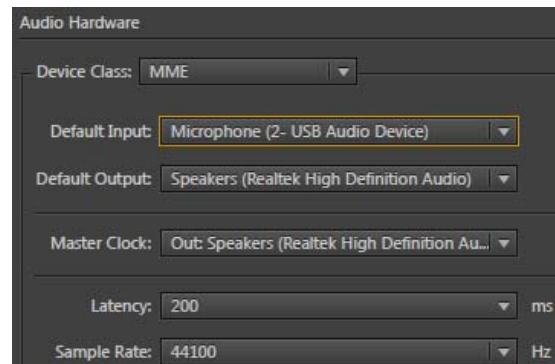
Audio Hardware

Device Class: MME

Default Input: Microphone (2- USB Audio Device)

Default Output: Speakers (Realtek High Definition Audio)

Master Clock: Out: Speakers (Realtek High Definition Au...

Latency: 200 ms

Sample Rate: 44100 Hz